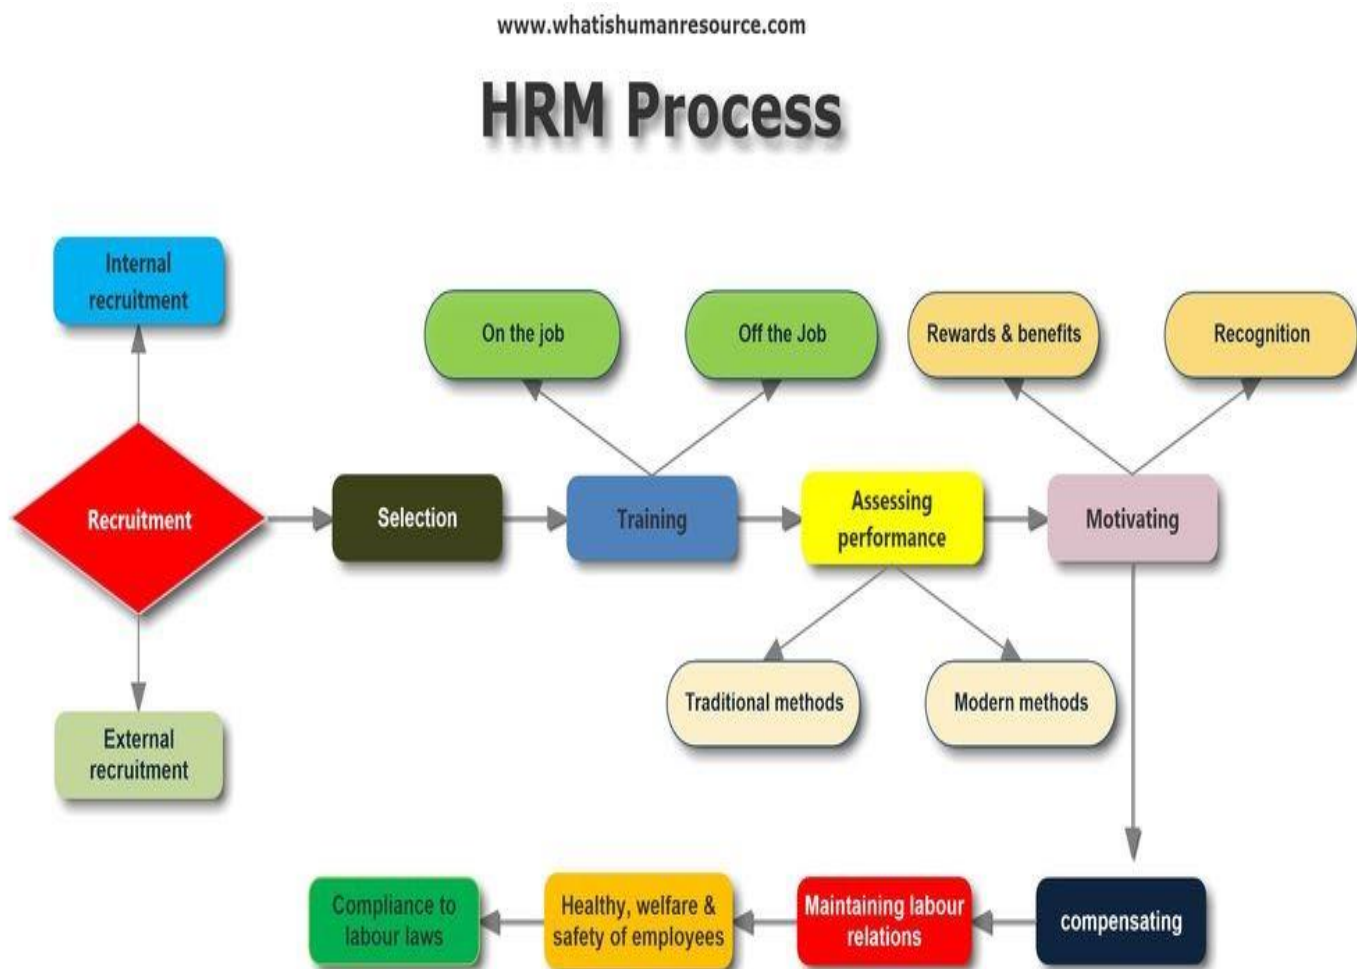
www.whatishumanresource.com

HRM Process

Internal recruitment

Recruitment

External recruitment

Selection

On the job

Off the Job

Training

Assessing performance

Traditional methods

Modern methods

Rewards & benefits

Recognition

Motivating

compensating

Maintaining labour relations

Healthy, welfare & safety of employees

Compliance to labour laws